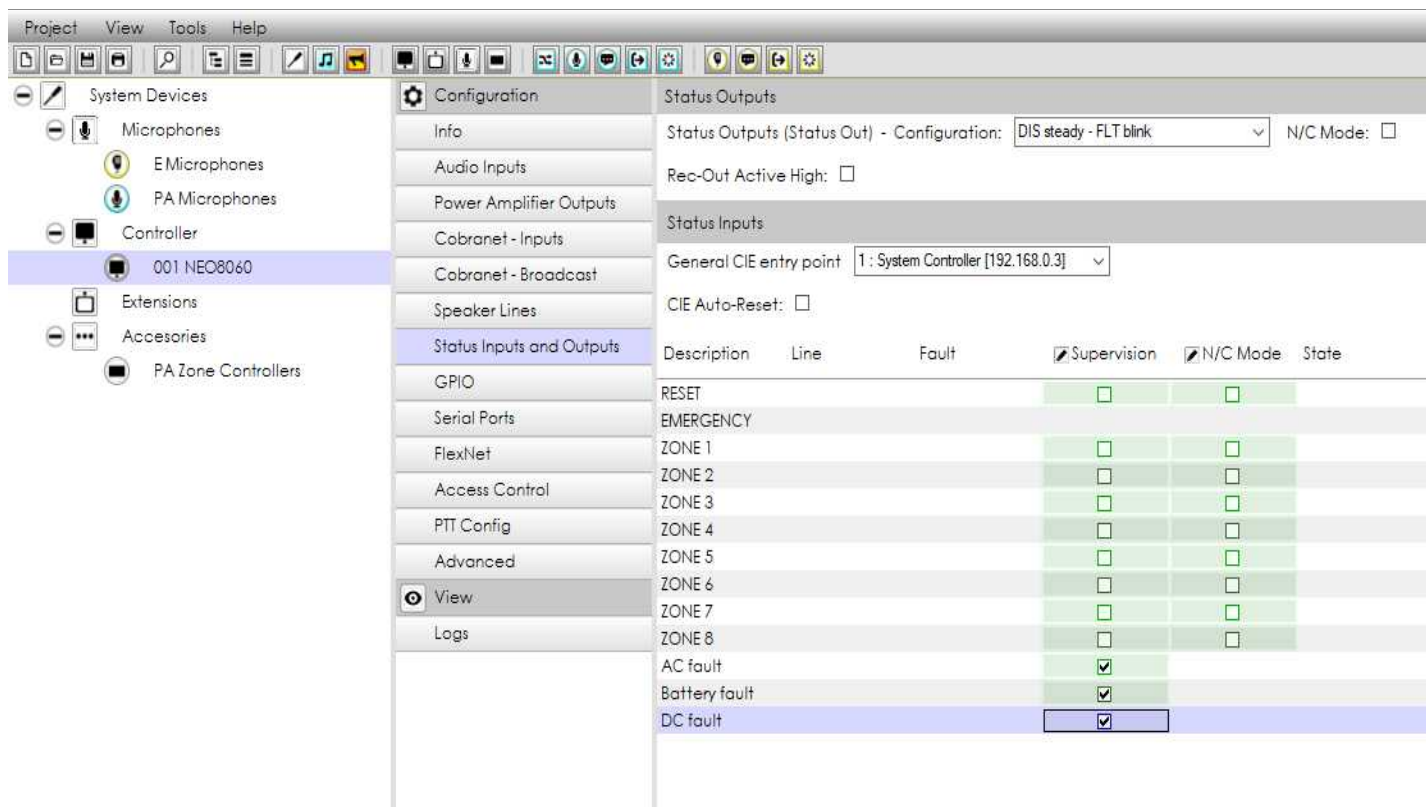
Project View Tools Help

System Devices
Microphones
E Microphones
PA Microphones
Controller
001 NEO8060
Extensions
Accesories
PA Zone Controllers

Configuration
Info
Audio Inputs
Power Amplifier Outputs
Cobranet - Inputs
Cobranet - Broadcast
Speaker Lines
Status Inputs and Outputs
GPIO
Serial Ports
FlexNet
Access Control
PTT Config
Advanced
View
Logs

Status Outputs
Status Outputs (Status Out) - Configuration: DIS steady - FLT blink N/C Mode: ☐
Rec-Out Active High: ☐

Status Inputs
General CIE entry point 1 : System Controller [192.168.0.3]
CIE Auto-Reset: ☐

| Description | Line | Fault | Supervision | N/C Mode | State |
|---|---|---|---|---|---|
| RESET | | | ☐ | ☐ | |
| EMERGENCY | | | | | |
| ZONE 1 | | | ☐ | ☐ | |
| ZONE 2 | | | ☐ | ☐ | |
| ZONE 3 | | | ☐ | ☐ | |
| ZONE 4 | | | ☐ | ☐ | |
| ZONE 5 | | | ☐ | ☐ | |
| ZONE 6 | | | ☐ | ☐ | |
| ZONE 7 | | | ☐ | ☐ | |
| ZONE 8 | | | ☐ | ☐ | |
| AC fault | | | ☑ | | |
| Battery fault | | | ☑ | | |
| DC fault | | | ☑ | | |